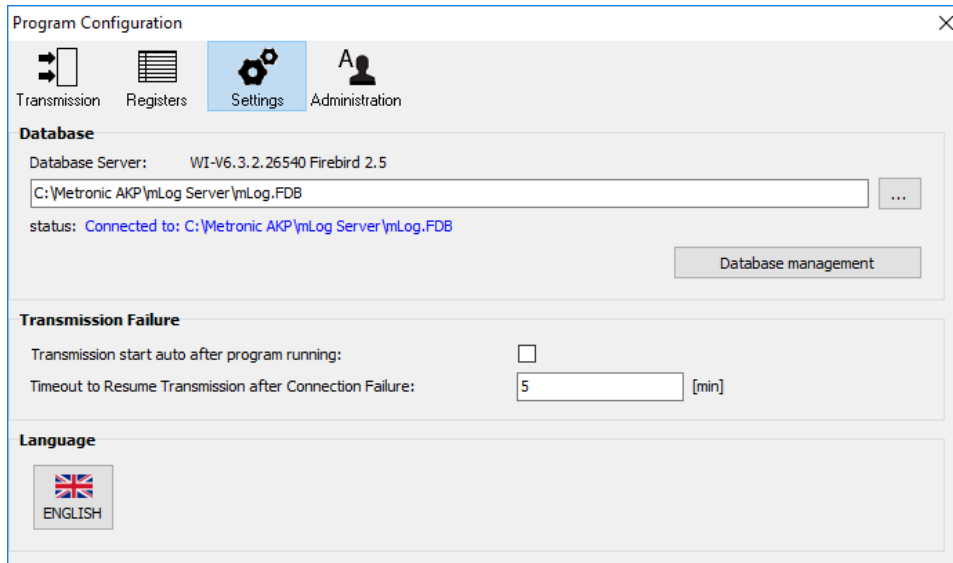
Program Configuration

Transmission
Registers
Settings
Administration

Database

Database Server: WI-V6.3.2.26540 Firebird 2.5

C:\Metronic AKP\mLog Server\mLog.FDB

...

status: Connected to: C:\Metronic AKP\mLog Server\mLog.FDB

Database management

Transmission Failure

Transmission start auto after program running:

Timeout to Resume Transmission after Connection Failure: 5 [min]

Language

ENGLISH